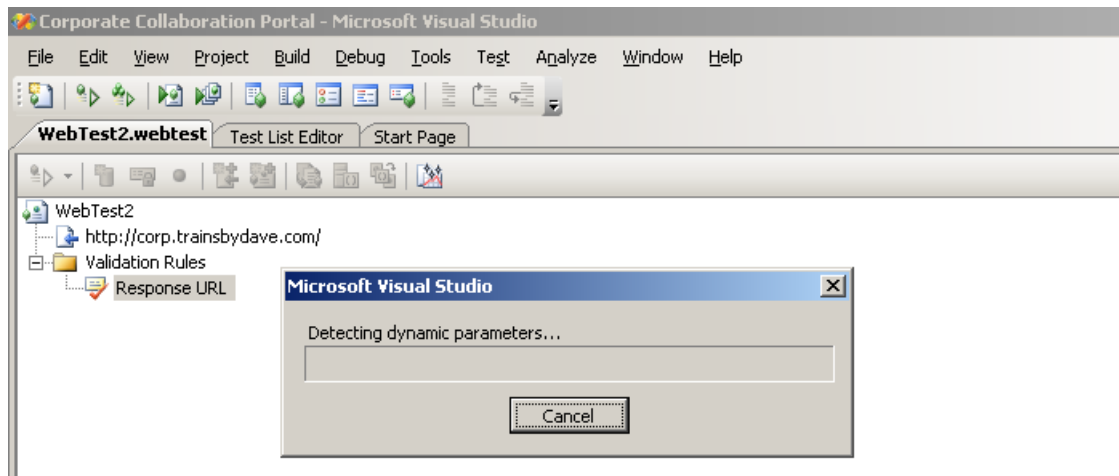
Corporate Collaboration Portal - Microsoft Visual Studio

File Edit View Project Build Debug Tools Test Analyze Window Help

WebTest2.webtest | Test List Editor | Start Page

WebTest2
http://corp.trainsbydave.com/
Validation Rules
Response URL

Microsoft Visual Studio

Detecting dynamic parameters...

Cancel